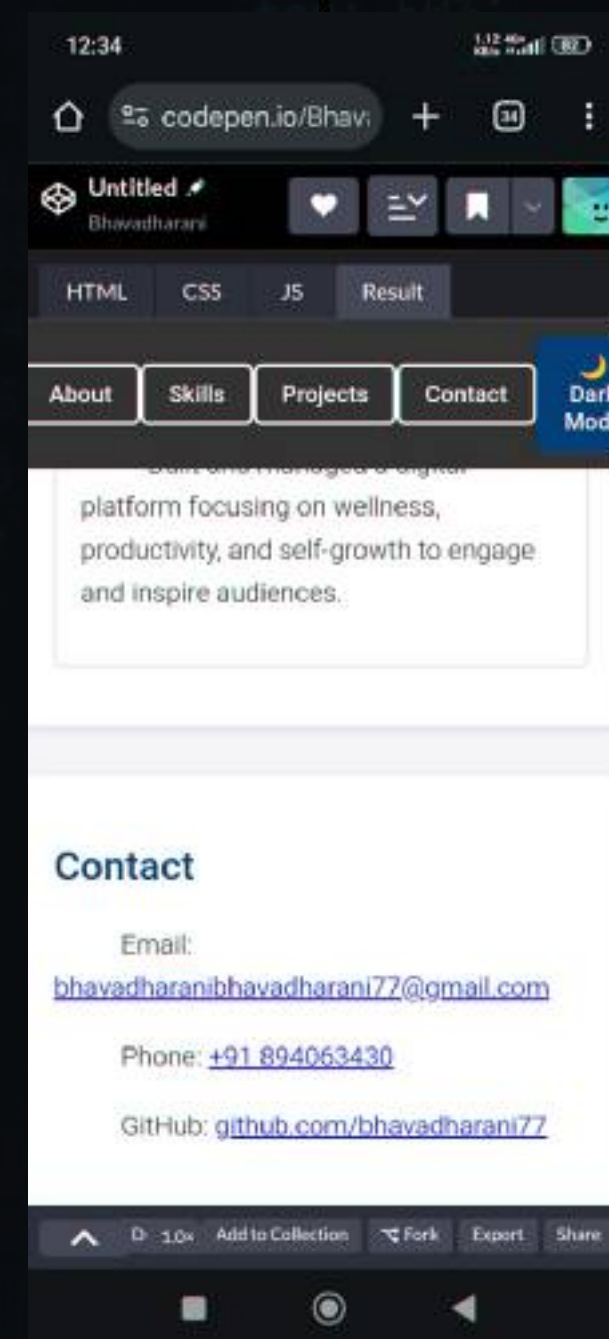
12:34

1.12 KB/s 4G 82

codepen.io/Bhav

34

Untitled

Bhavadharani

HTML CSS JS Result

About Skills Projects Contact Dark Mod

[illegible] platform focusing on wellness, productivity, and self-growth to engage and inspire audiences.

Contact

Email: bhavadharanibhavadharani77@gmail.com

Phone: +91 894063430

GitHub: github.com/bhavadharani77

1.0x Add to Collection Fork Export Share